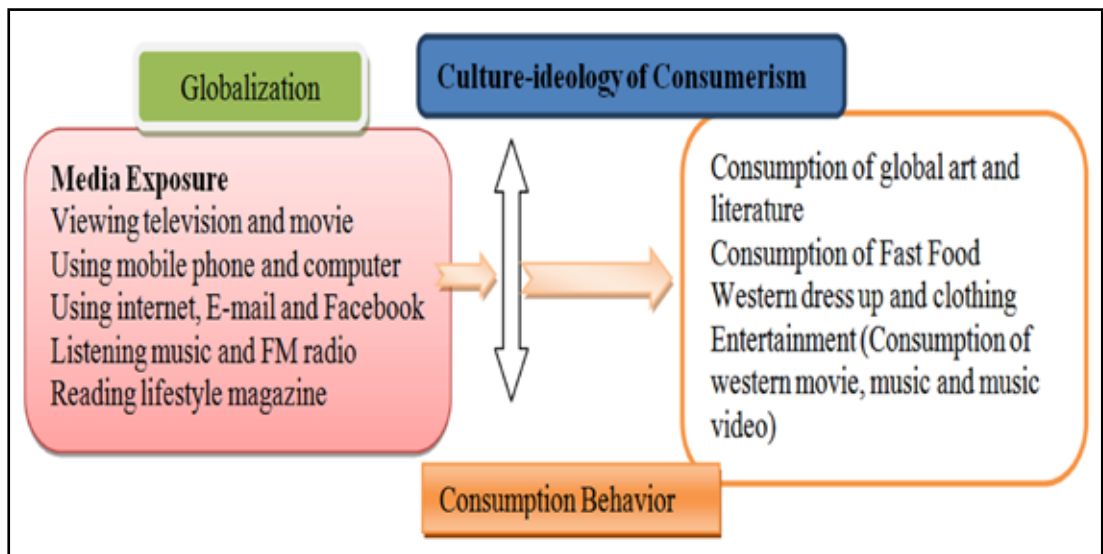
Globalization

Culture-ideology of Consumerism

Media Exposure
Viewing television and movie
Using mobile phone and computer
Using internet, E-mail and Facebook
Listening music and FM radio
Reading lifestyle magazine

Consumption of global art and literature
Consumption of Fast Food
Western dress up and clothing
Entertainment (Consumption of western movie, music and music video)

Consumption Behavior